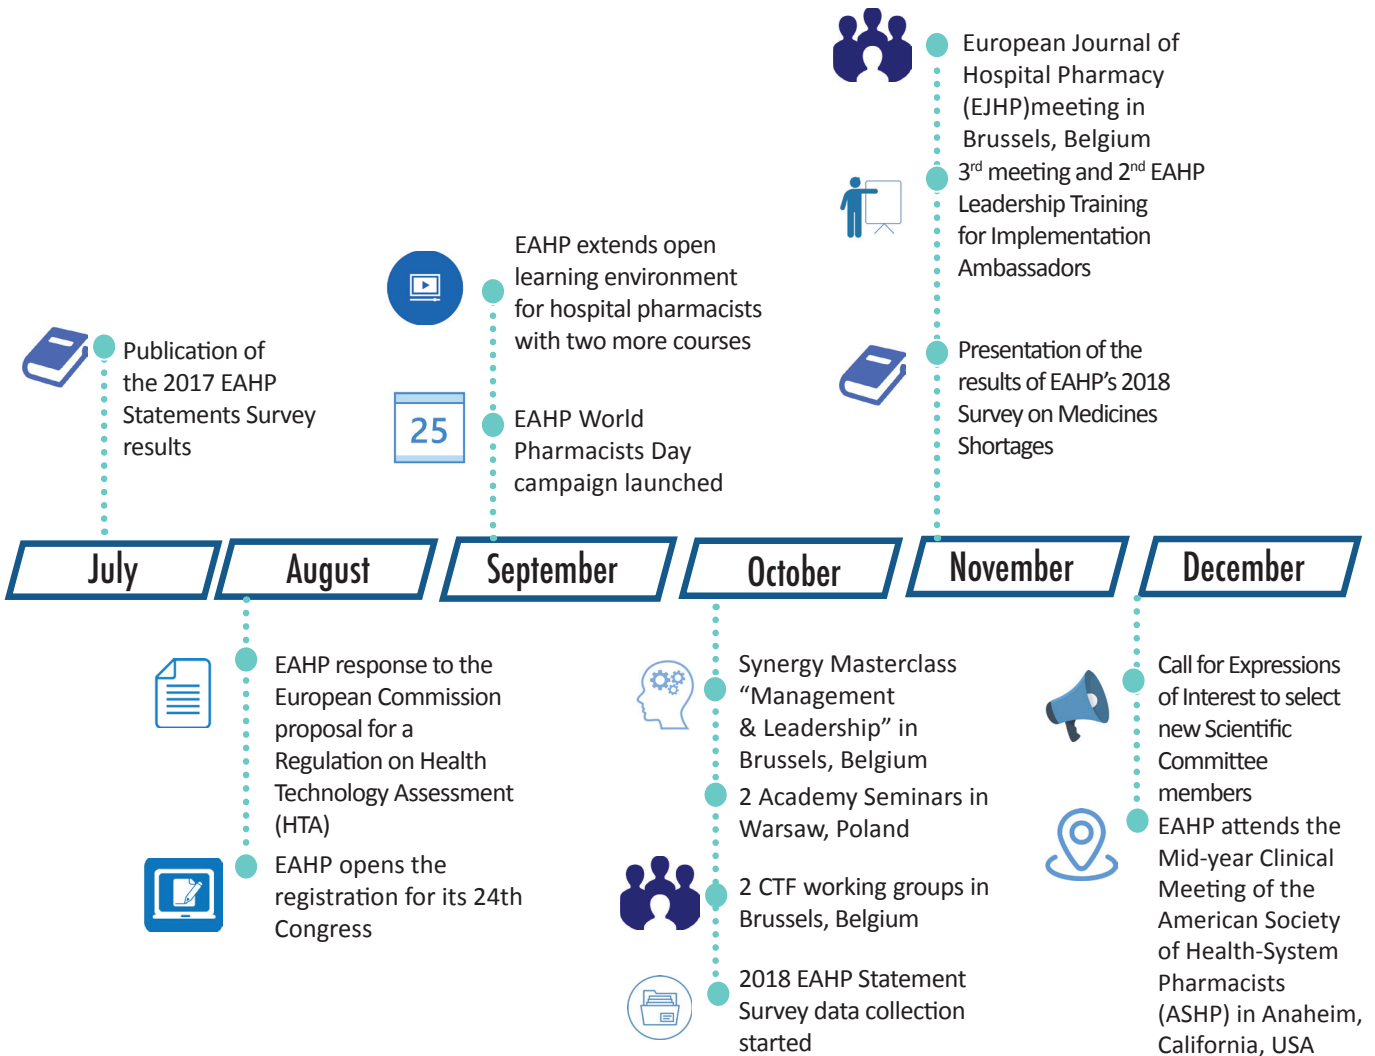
European Journal of Hospital Pharmacy (EJHP)meeting in Brussels, Belgium

3$^{rd}$ meeting and 2$^{nd}$ EAHP Leadership Training for Implementation Ambassadors

EAHP extends open learning environment for hospital pharmacists with two more courses

Publication of the 2017 EAHP Statements Survey results

Presentation of the results of EAHP's 2018 Survey on Medicines Shortages

25

EAHP World Pharmacists Day campaign launched

July

August

September

October

November

December

EAHP response to the European Commission proposal for a Regulation on Health Technology Assessment (HTA)

EAHP opens the registration for its 24th Congress

Synergy Masterclass "Management & Leadership" in Brussels, Belgium

2 Academy Seminars in Warsaw, Poland

2 CTF working groups in Brussels, Belgium

2018 EAHP Statement Survey data collection started

Call for Expressions of Interest to select new Scientific Committee members

EAHP attends the Mid-year Clinical Meeting of the American Society of Health-System Pharmacists (ASHP) in Anaheim, California, USA